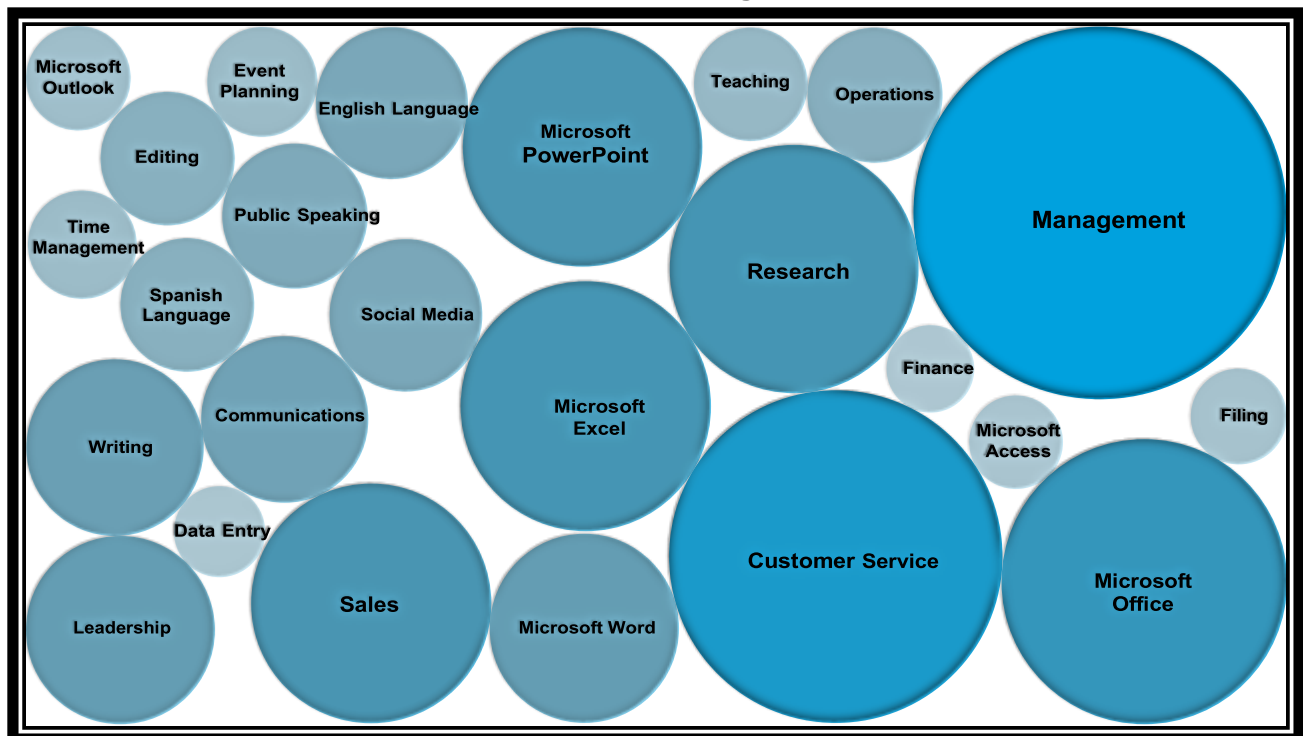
Microsoft Outlook

Event Planning

English Language

Microsoft PowerPoint

Teaching

Operations

Management

Editing

Public Speaking

Time Management

Research

Spanish Language

Social Media

Finance

Microsoft Excel

Filing

Writing

Communications

Microsoft Access

Data Entry

Customer Service

Microsoft Office

Leadership

Sales

Microsoft Word